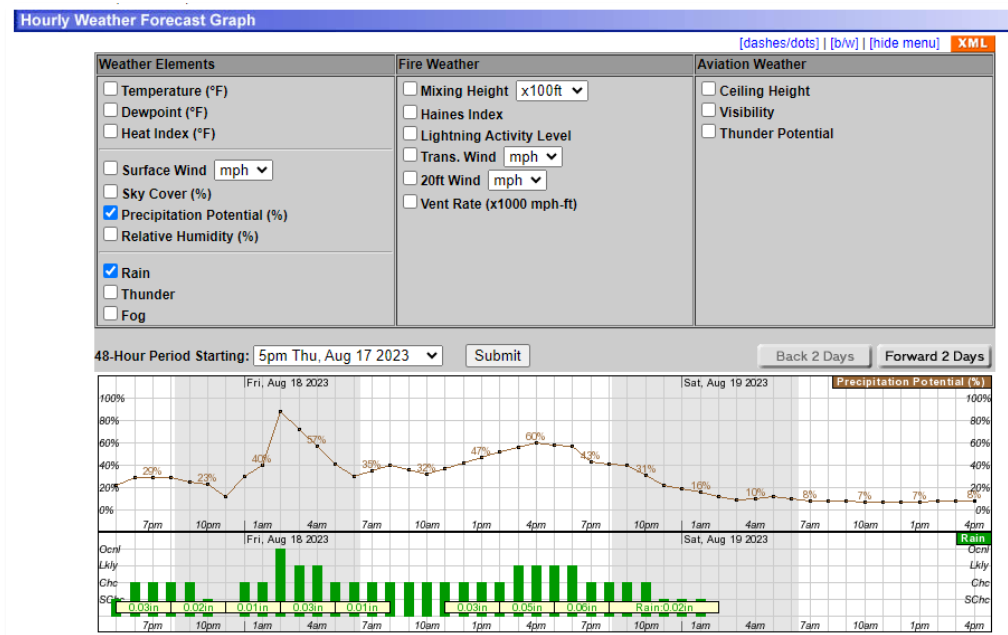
Hourly Weather Forecast Graph

[dashes/dots] | [b/w] | [hide menu] XML

| Weather Elements | Fire Weather | Aviation Weather |
|---|---|---|
| Temperature (°F) | Mixing Height x100ft | Ceiling Height |
| Dewpoint (°F) | Haines Index | Visibility |
| Heat Index (°F) | Lightning Activity Level | Thunder Potential |
| Surface Wind mph | Trans. Wind mph | |
| Sky Cover (%) | 20ft Wind mph | |
| Precipitation Potential (%) | Vent Rate (x1000 mph-ft) | |
| Relative Humidity (%) | | |
| Rain | | |
| Thunder | | |
| Fog | | |

48-Hour Period Starting: 5pm Thu, Aug 17 2023 Submit

Back 2 Days Forward 2 Days

Fri, Aug 18 2023 Sat, Aug 19 2023 Precipitation Potential (%)

100% 80% 60% 40% 20% 0%

29% 23% 40% 57% 35% 32% 47% 60% 43% 31% 16% 10% 8% 7% 7% 8%

7pm 10pm 1am 4am 7am 10am 1pm 4pm 7pm 10pm 1am 4am 7am 10am 1pm 4pm

Fri, Aug 18 2023 Sat, Aug 19 2023 Rain

Ocnl Lkly Chc SChc

0.03in 0.02in 0.01in 0.03in 0.01in 0.03in 0.05in 0.06in Rain:0.02in

7pm 10pm 1am 4am 7am 10am 1pm 4pm 7pm 10pm 1am 4am 7am 10am 1pm 4pm